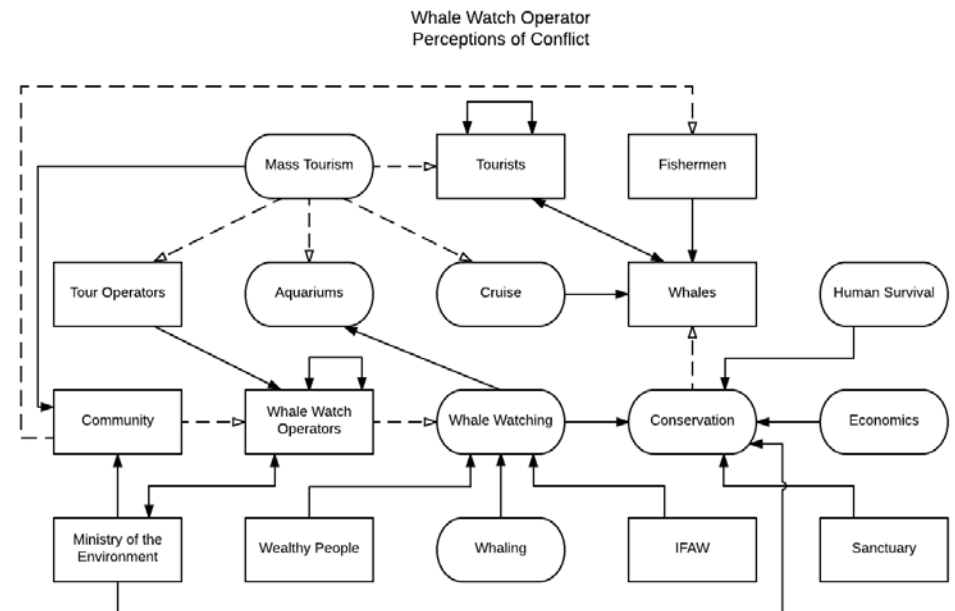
Whale Watch Operator
Perceptions of Conflict

Mass Tourism
Tourists
Fishermen
Tour Operators
Aquariums
Cruise
Whales
Human Survival
Community
Whale Watch Operators
Whale Watching
Conservation
Economics
Ministry of the Environment
Wealthy People
Whaling
IFAW
Sanctuary